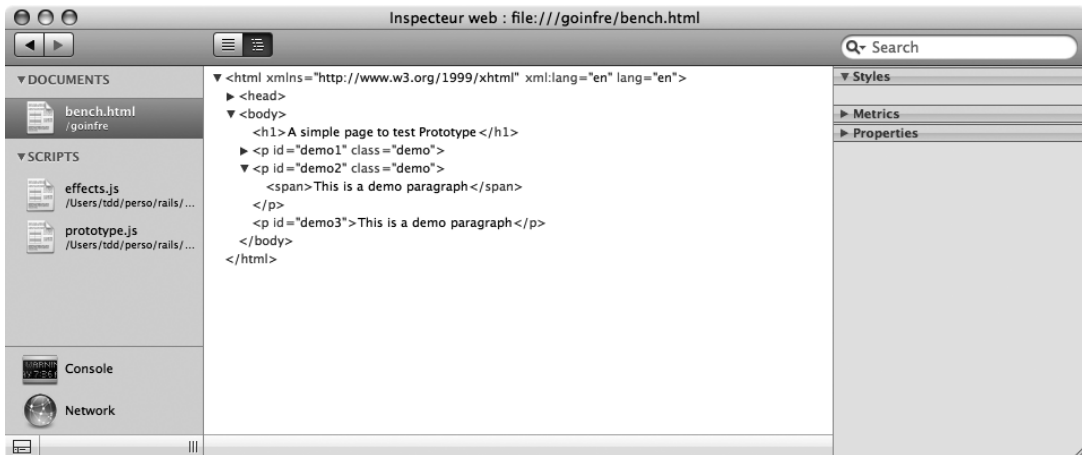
Inspecteur web : file:///goinfre/bench.html

Search

▼DOCUMENTS

bench.html
/goinfre

▼SCRIPTS

effects.js
/Users/tdd/perso/rails/...

prototype.js
/Users/tdd/perso/rails/...

Console

Network

▼ <html xmlns="http://www.w3.org/1999/xhtml" xml:lang="en" lang="en">
► <head>
▼ <body>
<h1>A simple page to test Prototype</h1>
► <p id="demo1" class="demo">
▼ <p id="demo2" class="demo">
<span>This is a demo paragraph</span>
</p>
<p id="demo3">This is a demo paragraph</p>
</body>
</html>

▼ Styles

► Metrics

► Properties